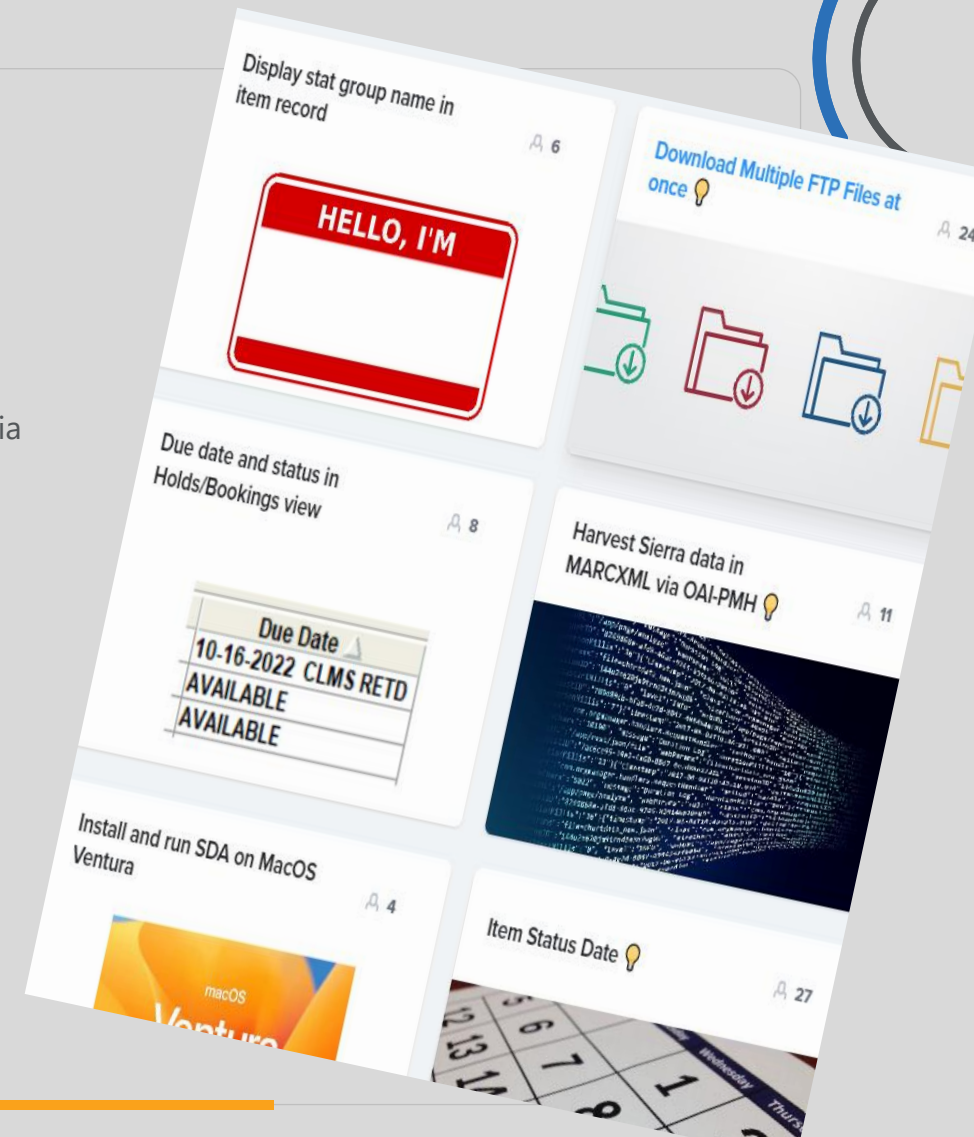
ia

Display stat group name in item record

6

HELLO, I'M

Download Multiple FTP Files at once

24

Due date and status in Holds/Bookings view

8

| Due Date |
|---|
| 10-16-2022 CLMS RETD |
| AVAILABLE |
| AVAILABLE |

Harvest Sierra data in MARCXML via OAI-PMH

11

Install and run SDA on MacOS Ventura

4

macOS

Ventura

Item Status Date

27

Wednesday

Thurs